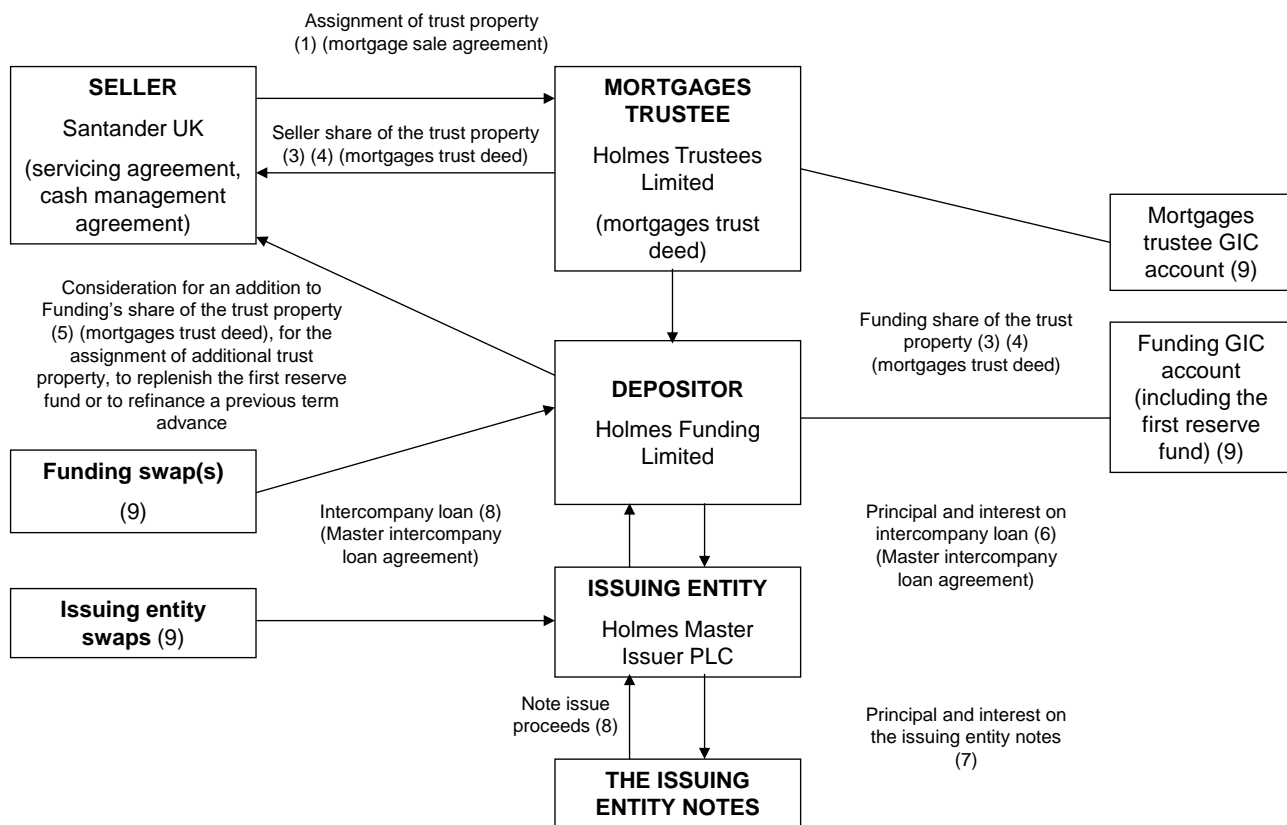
Assignment of trust property (1) (mortgage sale agreement)

**SELLER**

Santander UK

(servicing agreement, cash management agreement)

Seller share of the trust property (3) (4) (mortgages trust deed)

**MORTGAGES TRUSTEE**

Holmes Trustees Limited

(mortgages trust deed)

Mortgages trustee GIC account (9)

Consideration for an addition to Funding's share of the trust property (5) (mortgages trust deed), for the assignment of additional trust property, to replenish the first reserve fund or to refinance a previous term advance

Funding share of the trust property (3) (4) (mortgages trust deed)

Funding GIC account (including the first reserve fund) (9)

**DEPOSITOR**

Holmes Funding Limited

**Funding swap(s)**

(9)

Intercompany loan (8) (Master intercompany loan agreement)

Principal and interest on intercompany loan (6) (Master intercompany loan agreement)

**Issuing entity swaps** (9)

**ISSUING ENTITY**

Holmes Master Issuer PLC

Note issue proceeds (8)

Principal and interest on the issuing entity notes (7)

**THE ISSUING ENTITY NOTES**